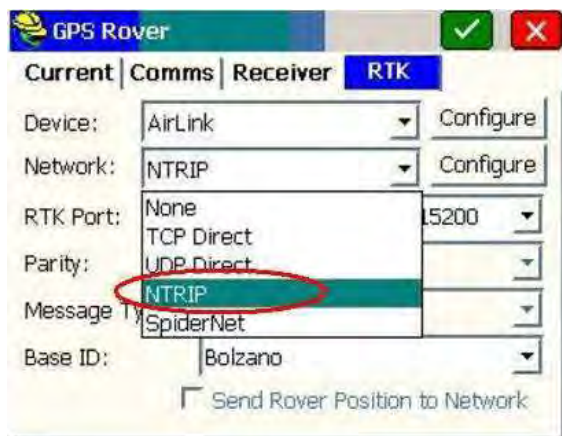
GPS Rover

Current | Comms | Receiver | RTK

Device: AirLink Configure

Network: NTRIP Configure

RTK Port: 15200

Parity:

Message Ty

Base ID: Bolzano

None
TCP Direct
UDP Direct
NTRIP
SpiderNet

Send Rover Position to Network